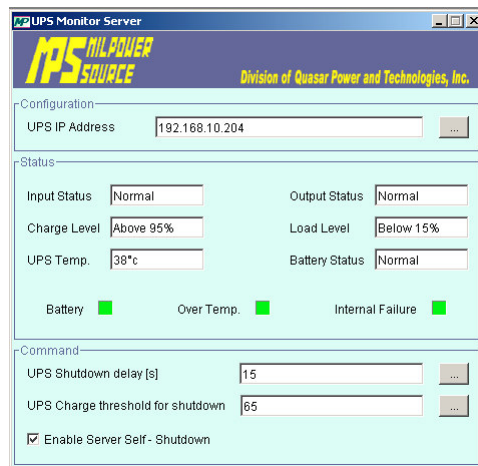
MP UPS Monitor Server

MPS MILPOWER SOURCE

Division of Quasar Power and Technologies, Inc.

Configuration

UPS IP Address 192.168.10.204 ...

Status

Input Status Normal

Output Status Normal

Charge Level Above 95%

Load Level Below 15%

UPS Temp. 38°c

Battery Status Normal

Battery

Over Temp.

Internal Failure

Command

UPS Shutdown delay [s] 15 ...

UPS Charge threshold for shutdown 65 ...

☑ Enable Server Self - Shutdown